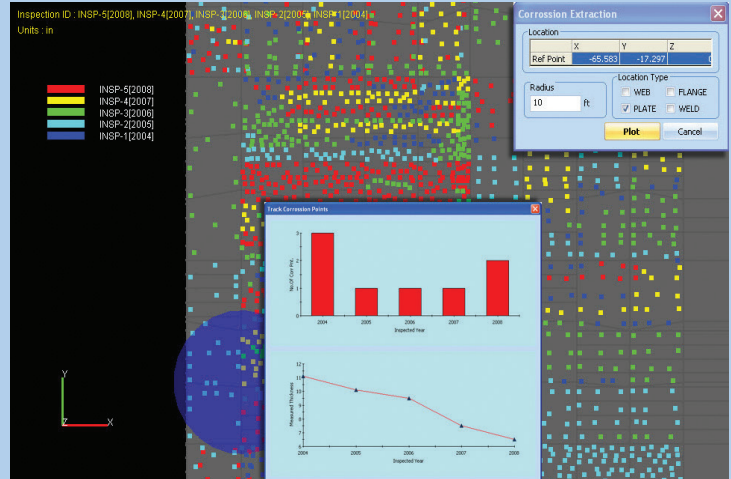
Inspection ID : INSP-5[2008], INSP-4[2007], INSP-3[2006], INSP-2[2005], INSP-1[2004]
Units : in

INSP-5[2008]
INSP-4[2007]
INSP-3[2006]
INSP-2[2005]
INSP-1[2004]

Corrossion Extraction

Location

| | X | Y | Z |
|---|---|---|---|
| Ref Point | -65.583 | -17.297 | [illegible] |

Radius
10 ft

Location Type
WEB
FLANGE
PLATE
WELD

Plot
Cancel

Track Corrossion Points

No. Of Corr Pnt.
3
2
1
0
2004
2005
2006
2007
2008
Inspected Year

Measured Thickness
11
10
9
8
7
6
2004
2005
2006
2007
2008
Inspected Year

Y
Z
X